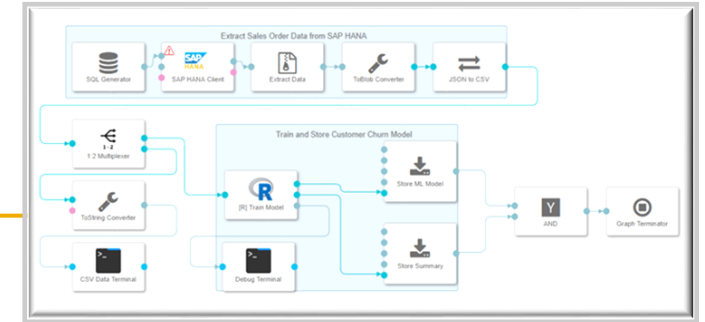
Extract Sales Order Data from SAP HANA

SQL Generator

SAP HANA

SAP HANA Client

Extract Data

ToBlob Converter

JSON to CSV

1:2

1:2 Multiplexer

ToString Converter

CSV Data Terminal

Train and Store Customer Churn Model

R

[R] Train Model

Debug Terminal

Store ML Model

Store Summary

Y

AND

Graph Terminator